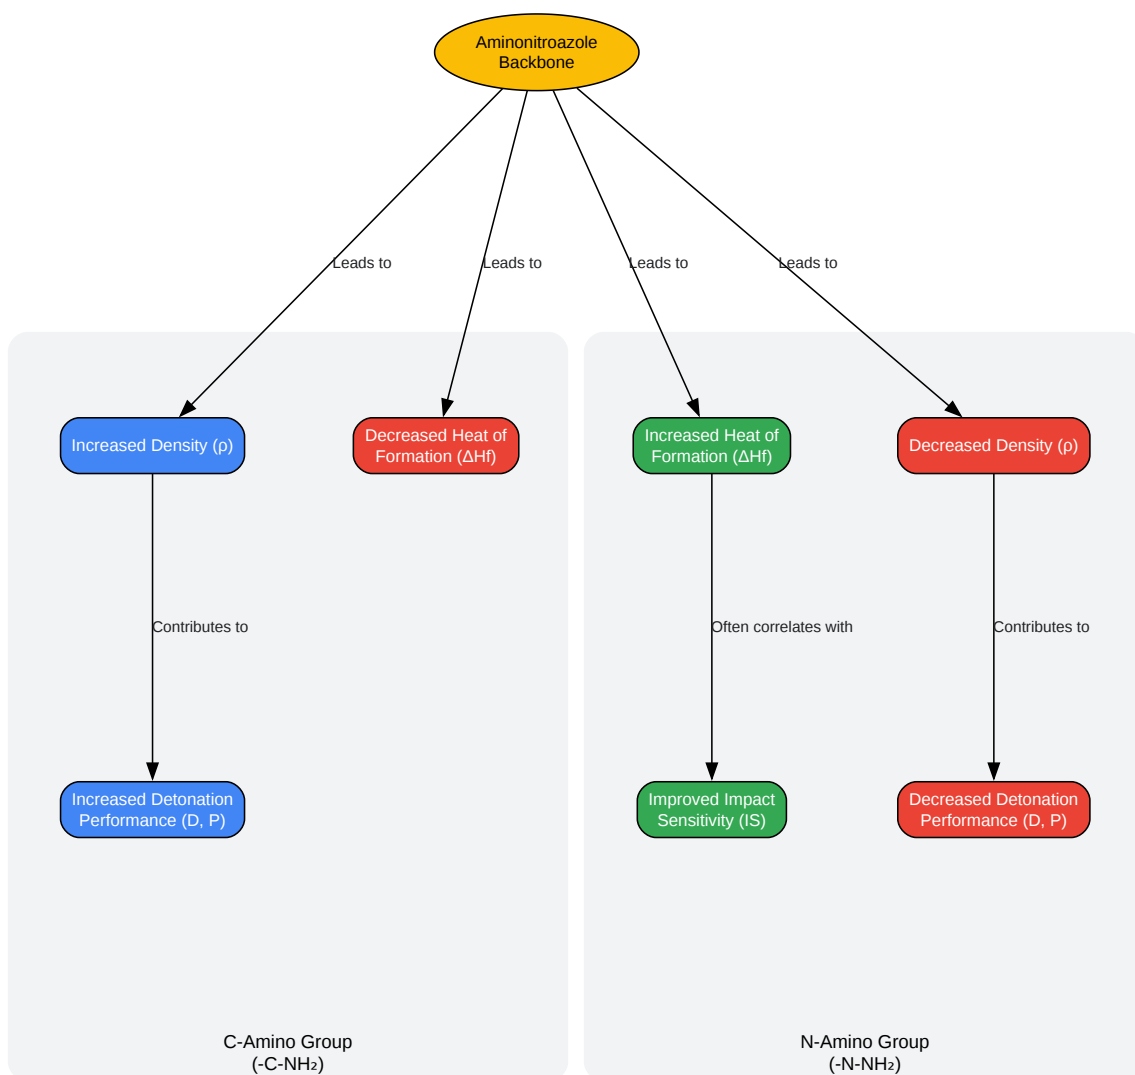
Aminonitroazole Backbone

Leads to

Leads to

Leads to

Leads to

Increased Density (ρ)

Contributes to

Increased Detonation Performance (D, P)

Decreased Heat of Formation (ΔHf)

C-Amino Group (-C-NH₂)

Increased Heat of Formation (ΔHf)

Often correlates with

Improved Impact Sensitivity (IS)

Decreased Density (ρ)

Contributes to

Decreased Detonation Performance (D, P)

N-Amino Group (-N-NH₂)